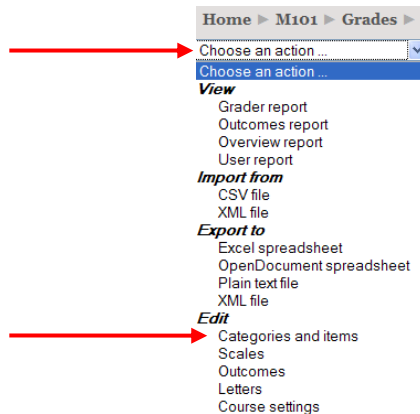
Home ► M101 ► Grades

Choose an action ...

Choose an action ...

View

Grader report

Outcomes report

Overview report

User report

Import from

CSV file

XML file

Export to

Excel spreadsheet

OpenDocument spreadsheet

Plain text file

XML file

Edit

Categories and items

Scales

Outcomes

Letters

Course settings